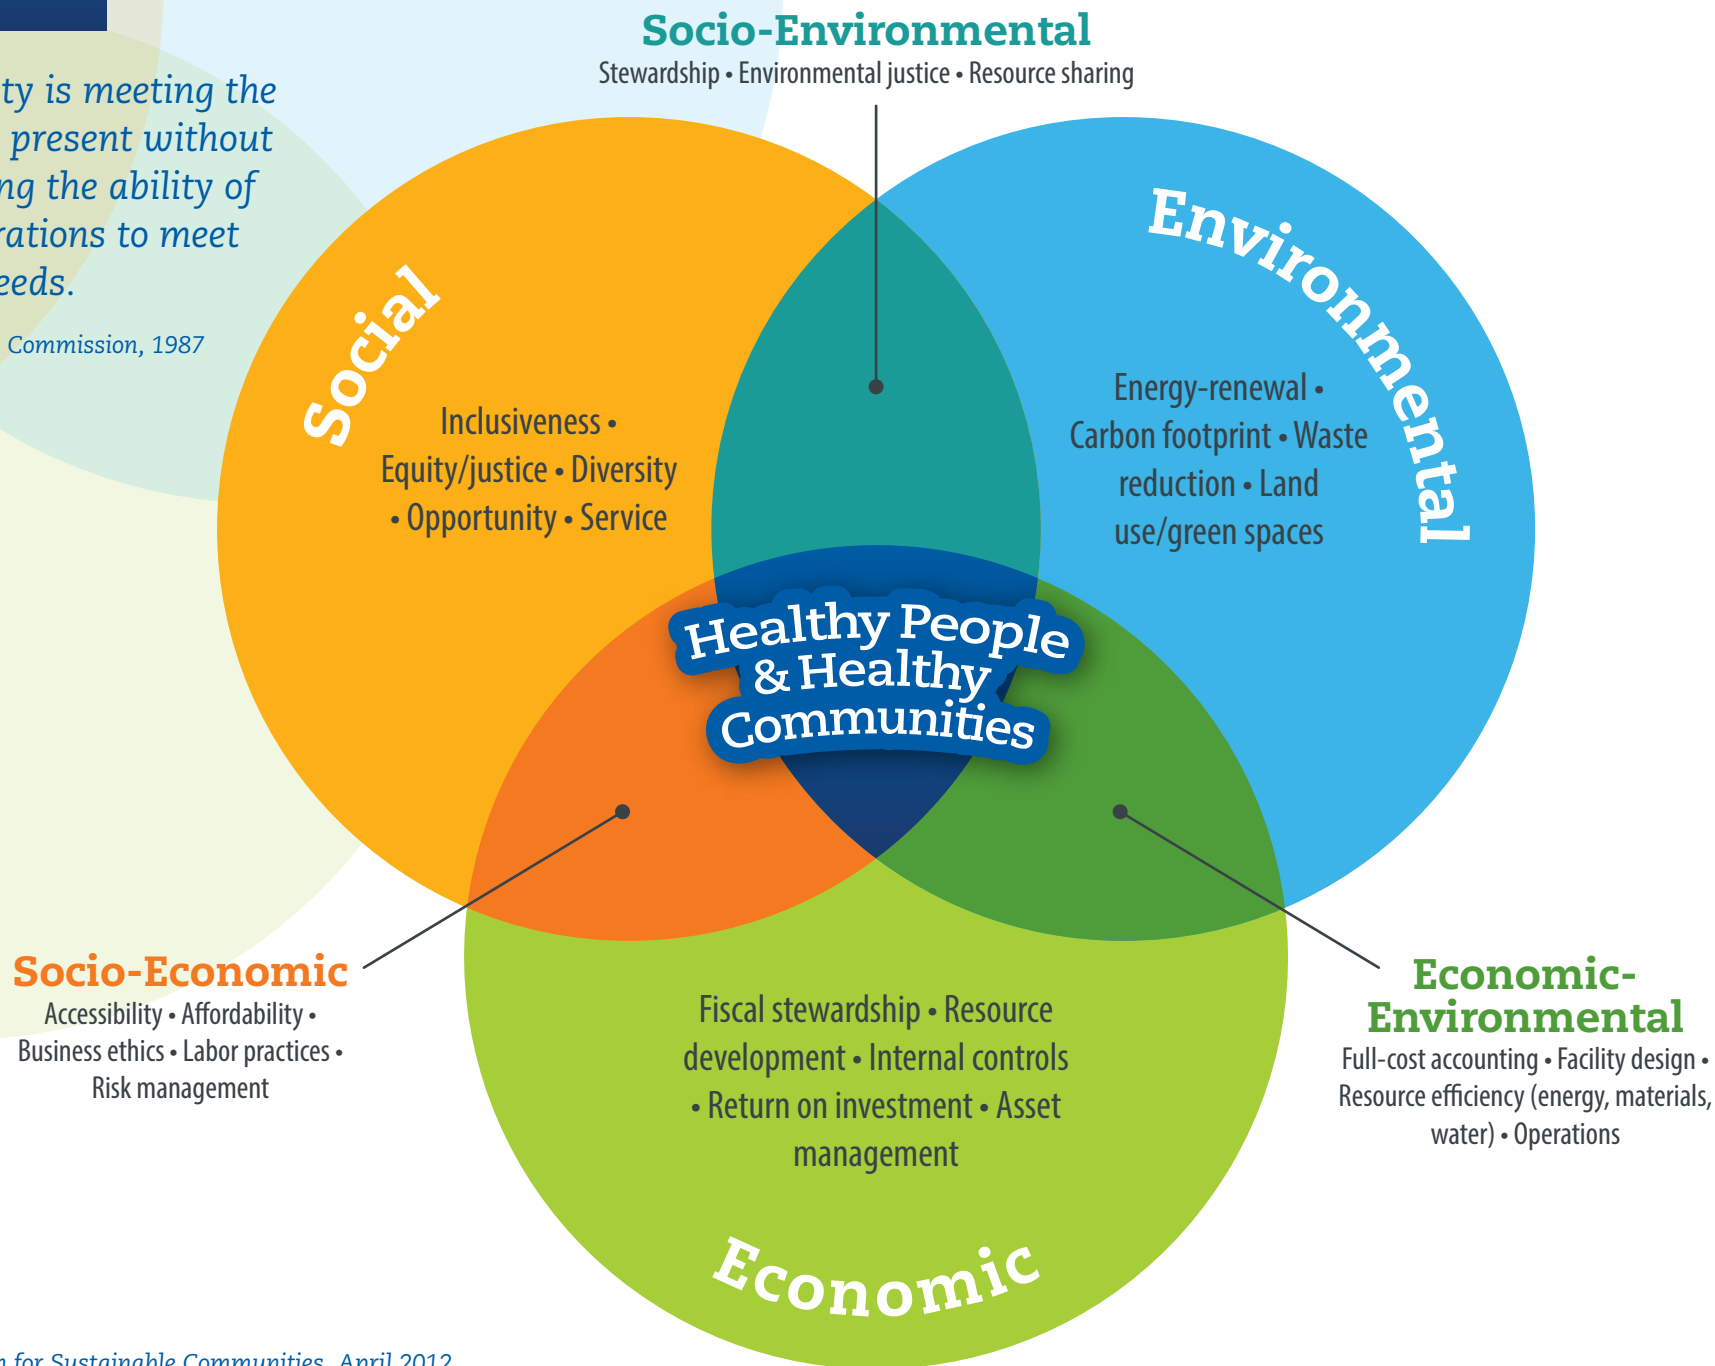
ty is meeting the present without ng the ability of rations to meet eeds.

Commission, 1987

Socio-Environmental
Stewardship • Environmental justice • Resource sharing

Social

Inclusiveness • Equity/justice • Diversity • Opportunity • Service

Environmental

Energy-renewal • Carbon footprint • Waste reduction • Land use/green spaces

Healthy People & Healthy Communities

Socio-Economic
Accessibility • Affordability • Business ethics • Labor practices • Risk management

Fiscal stewardship • Resource development • Internal controls • Return on investment • Asset management

Economic

Economic-Environmental
Full-cost accounting • Facility design • Resource efficiency (energy, materials, water) • Operations

n for Sustainable Communities, April 2012